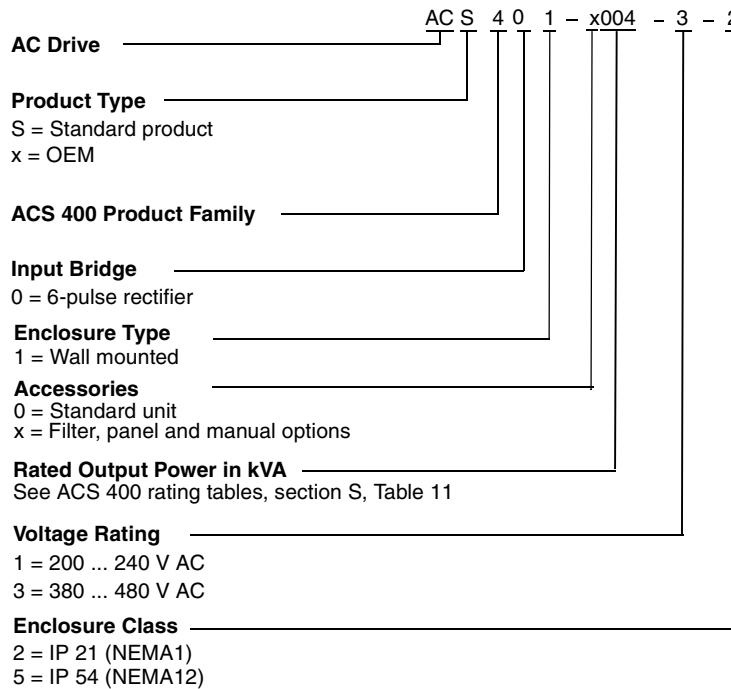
AC S 4 0 1 – x004 – 3 – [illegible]

AC Drive

Product Type
S = Standard product
x = OEM

ACS 400 Product Family

Input Bridge
0 = 6-pulse rectifier

Enclosure Type
1 = Wall mounted

Accessories
0 = Standard unit
x = Filter, panel and manual options

Rated Output Power in kVA
See ACS 400 rating tables, section S, Table 11

Voltage Rating
1 = 200 ... 240 V AC
3 = 380 ... 480 V AC

Enclosure Class
2 = IP 21 (NEMA1)
5 = IP 54 (NEMA12)